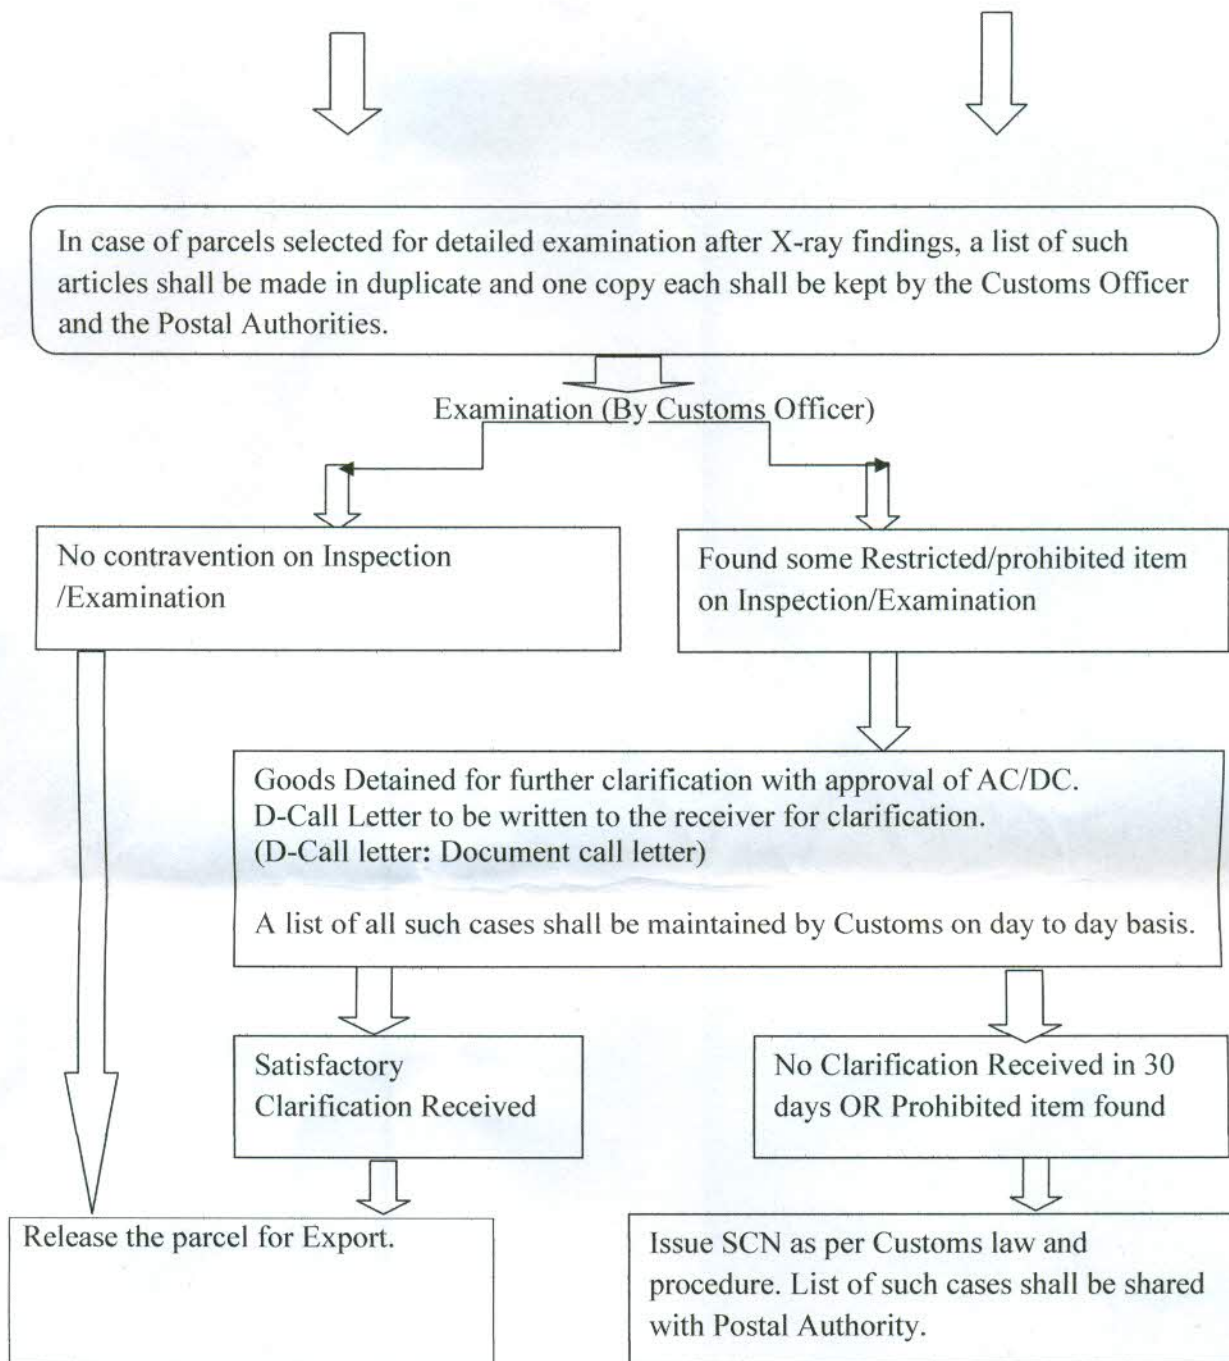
In case of parcels selected for detailed examination after X-ray findings, a list of such articles shall be made in duplicate and one copy each shall be kept by the Customs Officer and the Postal Authorities.

Examination (By Customs Officer)

No contravention on Inspection /Examination

Found some Restricted/prohibited item on Inspection/Examination

Goods Detained for further clarification with approval of AC/DC.
D-Call Letter to be written to the receiver for clarification.
(D-Call letter: Document call letter)

A list of all such cases shall be maintained by Customs on day to day basis.

Satisfactory Clarification Received

No Clarification Received in 30 days OR Prohibited item found

Release the parcel for Export.

Issue SCN as per Customs law and procedure. List of such cases shall be shared with Postal Authority.